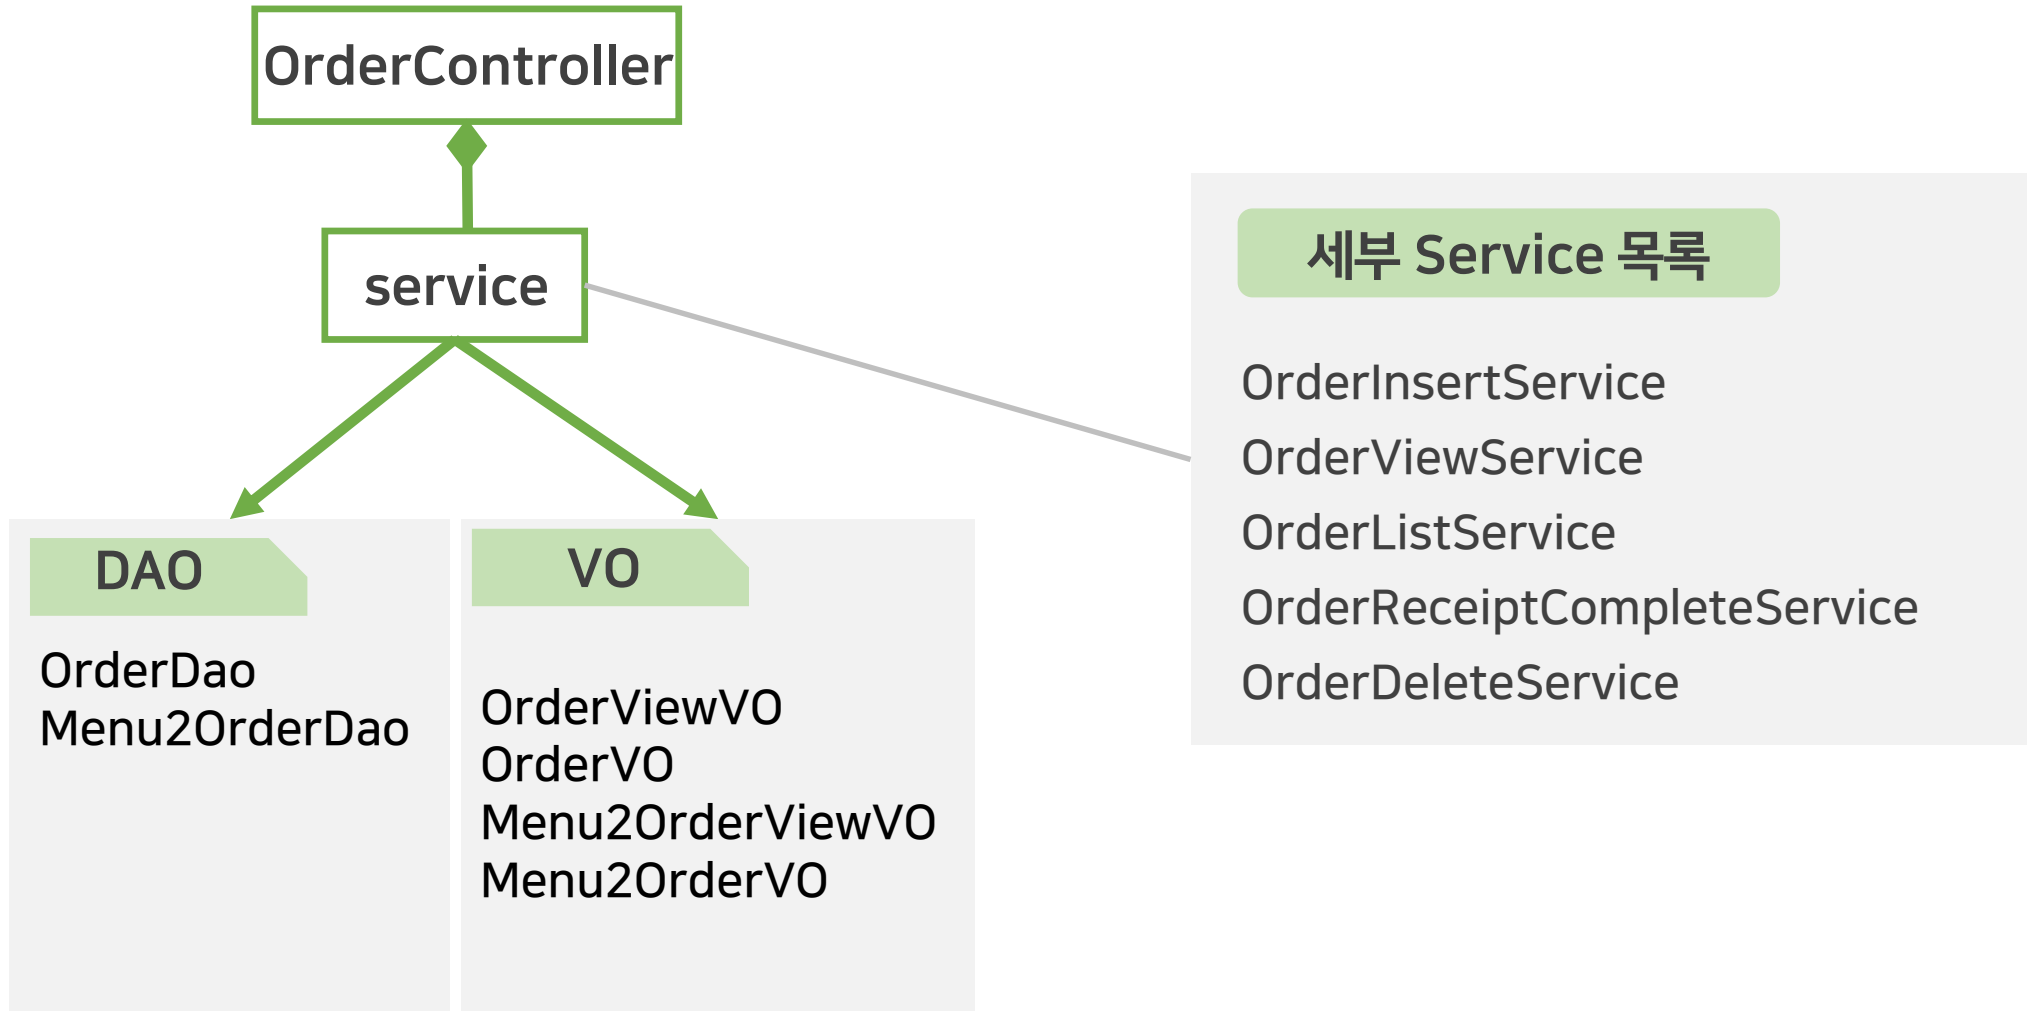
OrderController

service

세부 Service 목록

OrderInsertService
OrderViewService
OrderListService
OrderReceiptCompleteService
OrderDeleteService

DAO

OrderDao
Menu2OrderDao

VO

OrderViewVO
OrderVO
Menu2OrderViewVO
Menu2OrderVO